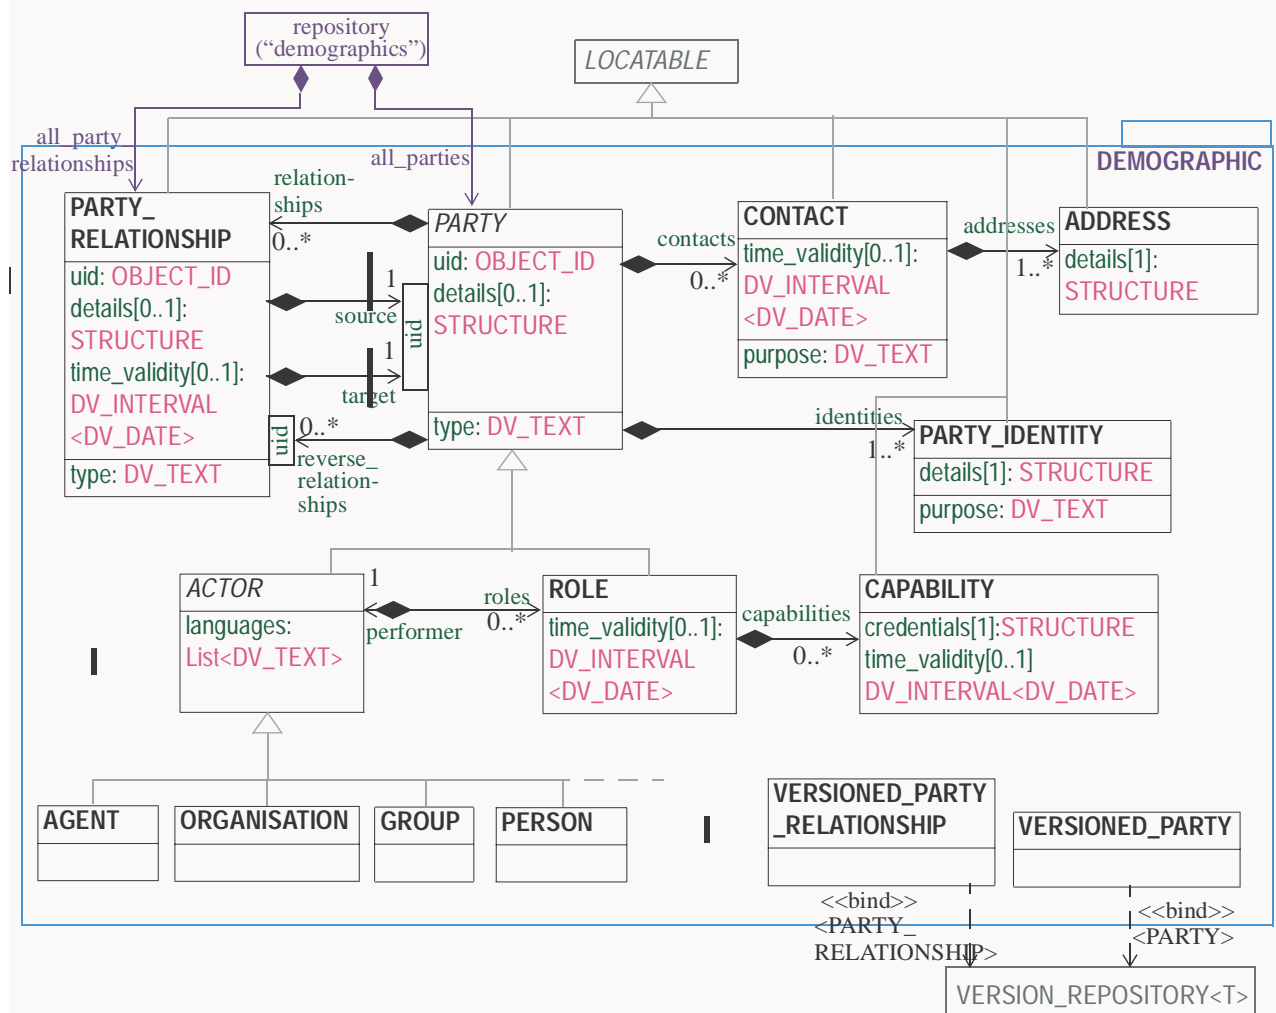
repository
("demographics")

LOCATABLE

all_party
relationships

all_parties

DEMOGRAPHIC

relation-
ships
0..*

PARTY_
RELATIONSHIP
uid: OBJECT_ID
details[0..1]:
STRUCTURE
time_validity[0..1]:
DV_INTERVAL
<DV_DATE>
type: DV_TEXT

1
source
uid
1
target

uid
0..*
reverse_
relation-
ships

PARTY
uid: OBJECT_ID
details[0..1]:
STRUCTURE
type: DV_TEXT

contacts
0..*

CONTACT
time_validity[0..1]:
DV_INTERVAL
<DV_DATE>
purpose: DV_TEXT

addresses
1..*

ADDRESS
details[1]:
STRUCTURE

identities
1..*

PARTY_IDENTITY
details[1]: STRUCTURE
purpose: DV_TEXT

ACTOR
languages:
List<DV_TEXT>

1
performer
roles
0..*

ROLE
time_validity[0..1]:
DV_INTERVAL
<DV_DATE>

capabilities
0..*

CAPABILITY
credentials[1]:STRUCTURE
time_validity[0..1]
DV_INTERVAL<DV_DATE>

AGENT

ORGANISATION

GROUP

PERSON

VERSIONED_PARTY
_RELATIONSHIP

VERSIONED_PARTY

<<bind>>
<PARTY_
RELATIONSHIP>

<<bind>>
<PARTY>

VERSION_REPOSITORY<T>